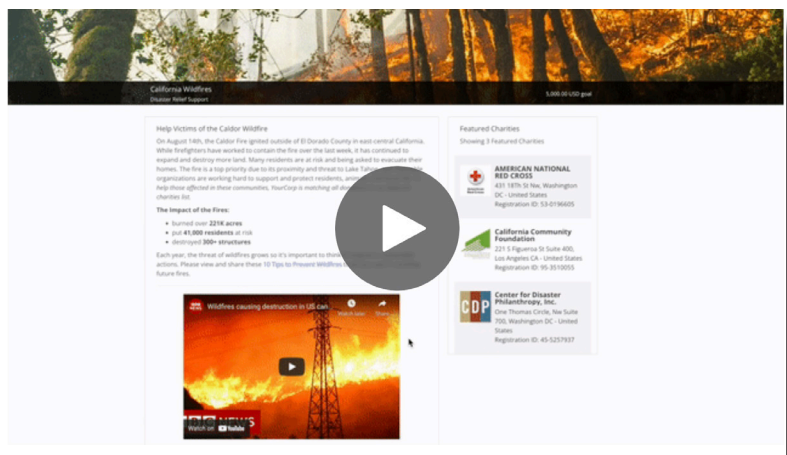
California Wildfires
Disaster Relief Support

5,000.00 USD goal

Help Victims of the Caldor Wildfire

On August 14th, the Caldor Fire ignited outside of El Dorado County in east central California. While firefighters have worked to contain the fire over the last week, it has continued to expand and destroy more land. Many residents are at risk and being asked to evacuate their homes. The fire is a top priority due to its proximity and threat to Lake Tahoe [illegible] organizations are working hard to support and protect residents, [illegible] help those affected in these communities, YourCorp is matching all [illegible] charities list.

The Impact of the Fires:

- burned over 221K acres
- put 41,000 residents at risk
- destroyed 300+ structures

Each year, the threat of wildfires grows so it's important to think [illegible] actions. Please view and share these 10 Tips to Prevent Wildfires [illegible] future fires.

Wildfires causing destruction in US can
Watch later
Share
NEWS
Watch on YouTube

Featured Charities
Showing 3 Featured Charities

AMERICAN NATIONAL RED CROSS
431 18Th St Nw, Washington DC - United States
Registration ID: 53-0196605

California Community Foundation
221 S Figueroa St Suite 400, Los Angeles CA - United States
Registration ID: 95-3510055

CDP
Center for Disaster Philanthropy, Inc.
One Thomas Circle, Nw Suite 700, Washington DC - United States
Registration ID: 45-5257937